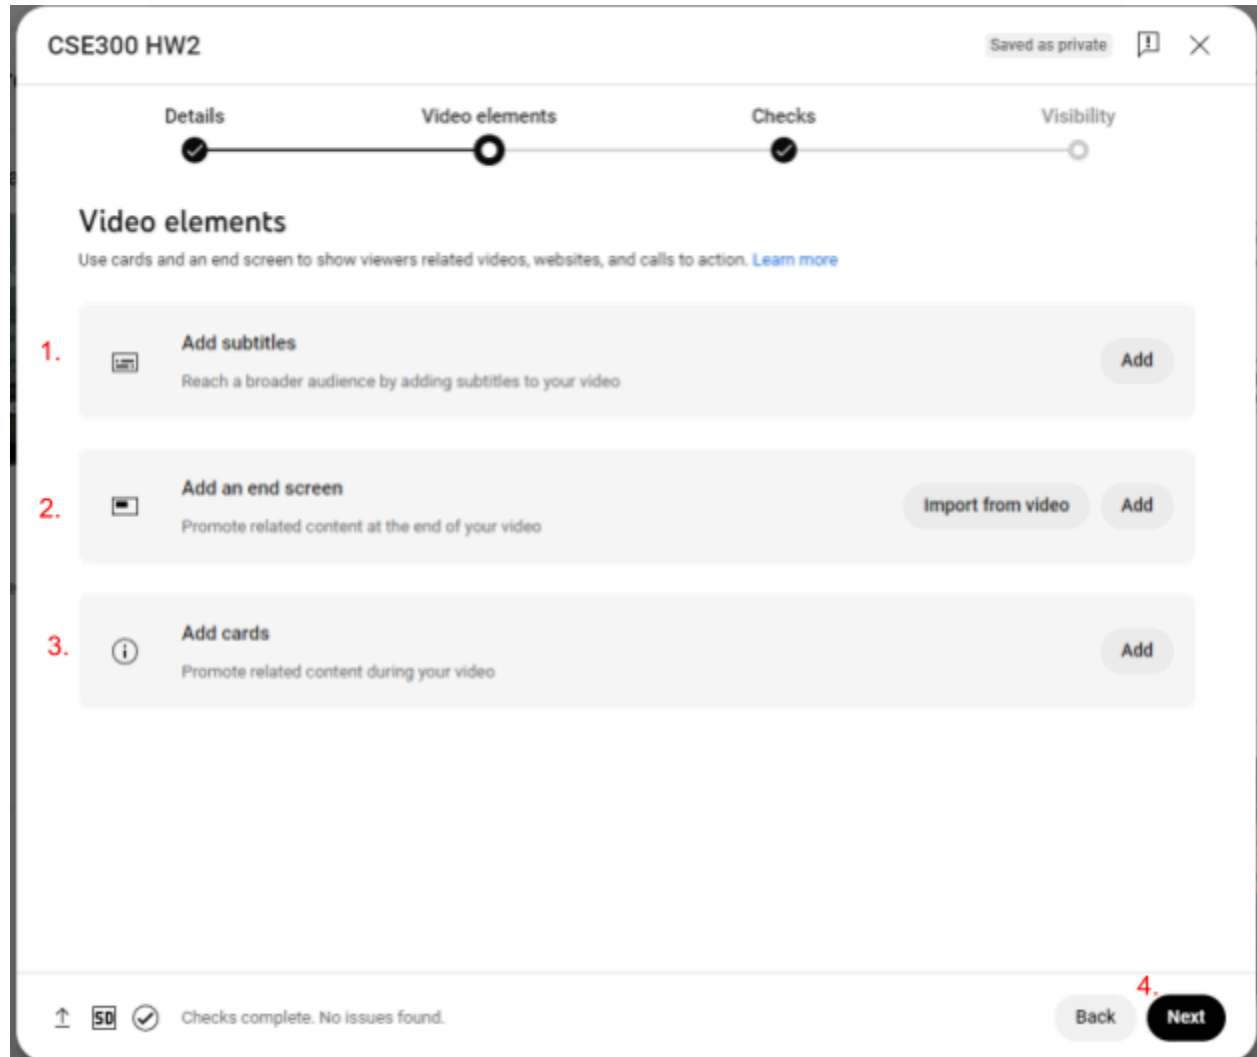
CSE300 HW2

Saved as private

Details

Video elements

Checks

Visibility

Video elements

Use cards and an end screen to show viewers related videos, websites, and calls to action. Learn more

1.

Add subtitles

Reach a broader audience by adding subtitles to your video

Add

2.

Add an end screen

Promote related content at the end of your video

Import from video

Add

3.

Add cards

Promote related content during your video

Add

SD

Checks complete. No issues found.

4.

Back

Next